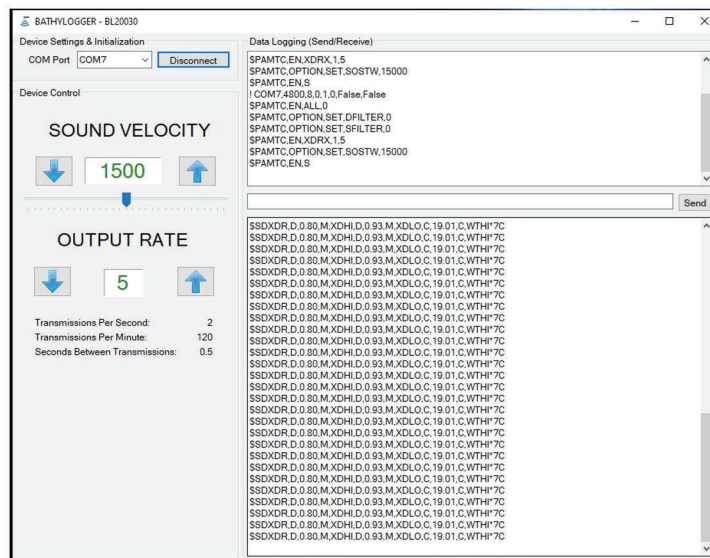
BATHYLOGGER - BL20030

Device Settings & Initialization

COM Port COM7 Disconnect

Device Control

SOUND VELOCITY

1500

OUTPUT RATE

5

Transmissions Per Second: 2
Transmissions Per Minute: 120
Seconds Between Transmissions: 0.5

Data Logging (Send/Receive)

$PAMTC,EN,XDRX,1,5
$PAMTC,OPTION,SET,SOSTW,15000
$PAMTC,EN,S
! COM7,4800,8,0,1,0,False,False
$PAMTC,EN,ALL,0
$PAMTC,OPTION,SET,DFILTER,0
$PAMTC,OPTION,SET,SFILTER,0
$PAMTC,EN,XDRX,1,5
$PAMTC,OPTION,SET,SOSTW,15000
$PAMTC,EN,S

Send

$SDXDR,D,0.80,M,XDHI,D,0.93,M,XDLO,C,19.01,C,WTHI*7C
$SDXDR,D,0.80,M,XDHI,D,0.93,M,XDLO,C,19.01,C,WTHI*7C
$SDXDR,D,0.80,M,XDHI,D,0.93,M,XDLO,C,19.01,C,WTHI*7C
$SDXDR,D,0.80,M,XDHI,D,0.93,M,XDLO,C,19.01,C,WTHI*7C
$SDXDR,D,0.80,M,XDHI,D,0.93,M,XDLO,C,19.01,C,WTHI*7C
$SDXDR,D,0.80,M,XDHI,D,0.93,M,XDLO,C,19.01,C,WTHI*7C
$SDXDR,D,0.80,M,XDHI,D,0.93,M,XDLO,C,19.01,C,WTHI*7C
$SDXDR,D,0.80,M,XDHI,D,0.93,M,XDLO,C,19.01,C,WTHI*7C
$SDXDR,D,0.80,M,XDHI,D,0.93,M,XDLO,C,19.01,C,WTHI*7C
$SDXDR,D,0.80,M,XDHI,D,0.93,M,XDLO,C,19.01,C,WTHI*7C
$SDXDR,D,0.80,M,XDHI,D,0.93,M,XDLO,C,19.01,C,WTHI*7C
$SDXDR,D,0.80,M,XDHI,D,0.93,M,XDLO,C,19.01,C,WTHI*7C
$SDXDR,D,0.80,M,XDHI,D,0.93,M,XDLO,C,19.01,C,WTHI*7C
$SDXDR,D,0.80,M,XDHI,D,0.93,M,XDLO,C,19.01,C,WTHI*7C
$SDXDR,D,0.80,M,XDHI,D,0.93,M,XDLO,C,19.01,C,WTHI*7C
$SDXDR,D,0.80,M,XDHI,D,0.93,M,XDLO,C,19.01,C,WTHI*7C
$SDXDR,D,0.80,M,XDHI,D,0.93,M,XDLO,C,19.01,C,WTHI*7C
$SDXDR,D,0.80,M,XDHI,D,0.93,M,XDLO,C,19.01,C,WTHI*7C
$SDXDR,D,0.80,M,XDHI,D,0.93,M,XDLO,C,19.01,C,WTHI*7C
$SDXDR,D,0.80,M,XDHI,D,0.93,M,XDLO,C,19.01,C,WTHI*7C
$SDXDR,D,0.80,M,XDHI,D,0.93,M,XDLO,C,19.01,C,WTHI*7C
$SDXDR,D,0.80,M,XDHI,D,0.93,M,XDLO,C,19.01,C,WTHI*7C
$SDXDR,D,0.80,M,XDHI,D,0.93,M,XDLO,C,19.01,C,WTHI*7C
$SDXDR,D,0.80,M,XDHI,D,0.93,M,XDLO,C,19.01,C,WTHI*7C
$SDXDR,D,0.80,M,XDHI,D,0.93,M,XDLO,C,19.01,C,WTHI*7C
$SDXDR,D,0.80,M,XDHI,D,0.93,M,XDLO,C,19.01,C,WTHI*7C
$SDXDR,D,0.80,M,XDHI,D,0.93,M,XDLO,C,19.01,C,WTHI*7C
$SDXDR,D,0.80,M,XDHI,D,0.93,M,XDLO,C,19.01,C,WTHI*7C
$SDXDR,D,0.80,M,XDHI,D,0.93,M,XDLO,C,19.01,C,WTHI*7C
$SDXDR,D,0.80,M,XDHI,D,0.93,M,XDLO,C,19.01,C,WTHI*7C
$SDXDR,D,0.80,M,XDHI,D,0.93,M,XDLO,C,19.01,C,WTHI*7C
$SDXDR,D,0.80,M,XDHI,D,0.93,M,XDLO,C,19.01,C,WTHI*7C
$SDXDR,D,0.80,M,XDHI,D,0.93,M,XDLO,C,19.01,C,WTHI*7C
$SDXDR,D,0.80,M,XDHI,D,0.93,M,XDLO,C,19.01,C,WTHI*7C